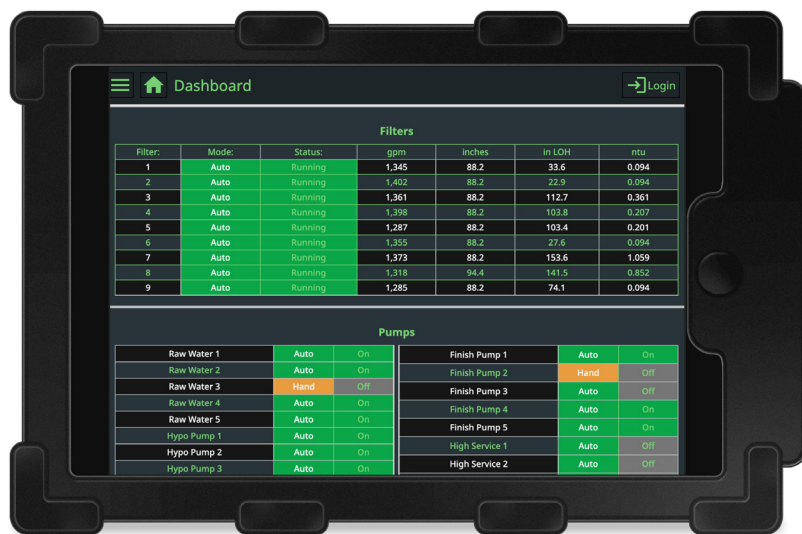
Dashboard

Login

Filters

| Filter: | Mode: | Status: | gpm | inches | in LOH | ntu |
|---|---|---|---|---|---|---|
| 1 | Auto | Running | 1,345 | 88.2 | 33.6 | 0.094 |
| 2 | Auto | Running | 1,402 | 88.2 | 22.9 | 0.094 |
| 3 | Auto | Running | 1,361 | 88.2 | 112.7 | 0.361 |
| 4 | Auto | Running | 1,398 | 88.2 | 103.8 | 0.207 |
| 5 | Auto | Running | 1,287 | 88.2 | 103.4 | 0.201 |
| 6 | Auto | Running | 1,355 | 88.2 | 27.6 | 0.094 |
| 7 | Auto | Running | 1,373 | 88.2 | 153.6 | 1.059 |
| 8 | Auto | Running | 1,318 | 94.4 | 141.5 | 0.852 |
| 9 | Auto | Running | 1,285 | 88.2 | 74.1 | 0.094 |

Pumps

| Raw Water 1 | Auto | On |
|---|---|---|
| Raw Water 2 | Auto | On |
| Raw Water 3 | Hand | Off |
| Raw Water 4 | Auto | On |
| Raw Water 5 | Auto | On |
| Hypo Pump 1 | Auto | On |
| Hypo Pump 2 | Auto | On |
| Hypo Pump 3 | Auto | On |

| Finish Pump 1 | Auto | On |
|---|---|---|
| Finish Pump 2 | Hand | Off |
| Finish Pump 3 | Auto | Off |
| Finish Pump 4 | Auto | On |
| Finish Pump 5 | Auto | On |
| High Service 1 | Auto | Off |
| High Service 2 | Auto | Off |